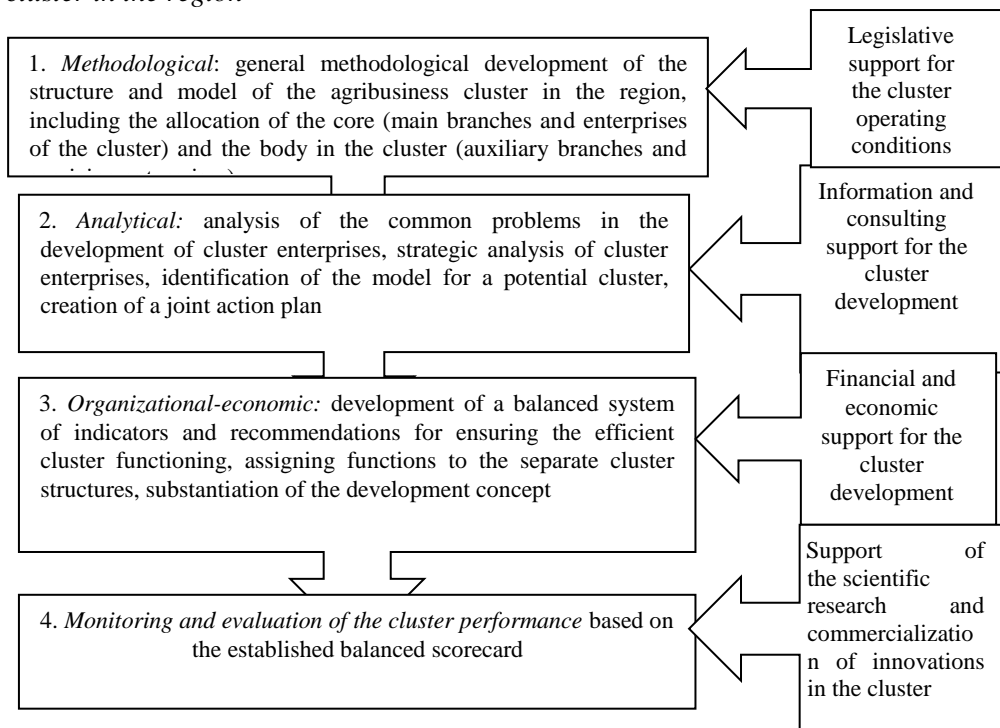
cluster in the region

1. *Methodological*: general methodological development of the structure and model of the agribusiness cluster in the region, including the allocation of the core (main branches and enterprises of the cluster) and the body in the cluster (auxiliary branches and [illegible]

Legislative support for the cluster operating conditions

2. *Analytical:* analysis of the common problems in the development of cluster enterprises, strategic analysis of cluster enterprises, identification of the model for a potential cluster, creation of a joint action plan

Information and consulting support for the cluster development

3. *Organizational-economic:* development of a balanced system of indicators and recommendations for ensuring the efficient cluster functioning, assigning functions to the separate cluster structures, substantiation of the development concept

Financial and economic support for the cluster development

4. *Monitoring and evaluation of the cluster performance* based on the established balanced scorecard

Support of the scientific research and commercializatio n of innovations in the cluster